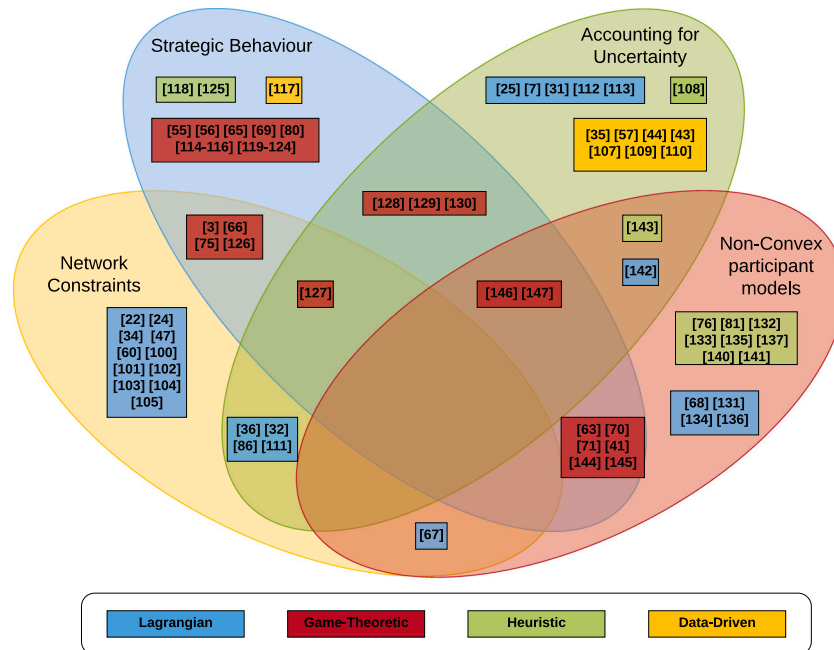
Strategic Behaviour

Accounting for Uncertainty

[118] [125]

[117]

[25] [7] [31] [112] [113]

[108]

[55] [56] [65] [69] [80] [114-116] [119-124]

[35] [57] [44] [43] [107] [109] [110]

[128] [129] [130]

[3] [66] [75] [126]

[143]

Non-Convex participant models

Network Constraints

[142]

[127]

[146] [147]

[22] [24] [34] [47] [60] [100] [101] [102] [103] [104] [105]

[76] [81] [132] [133] [135] [137] [140] [141]

[68] [131] [134] [136]

[36] [32] [86] [111]

[63] [70] [71] [41] [144] [145]

[67]

Lagrangian

Game-Theoretic

Heuristic

Data-Driven